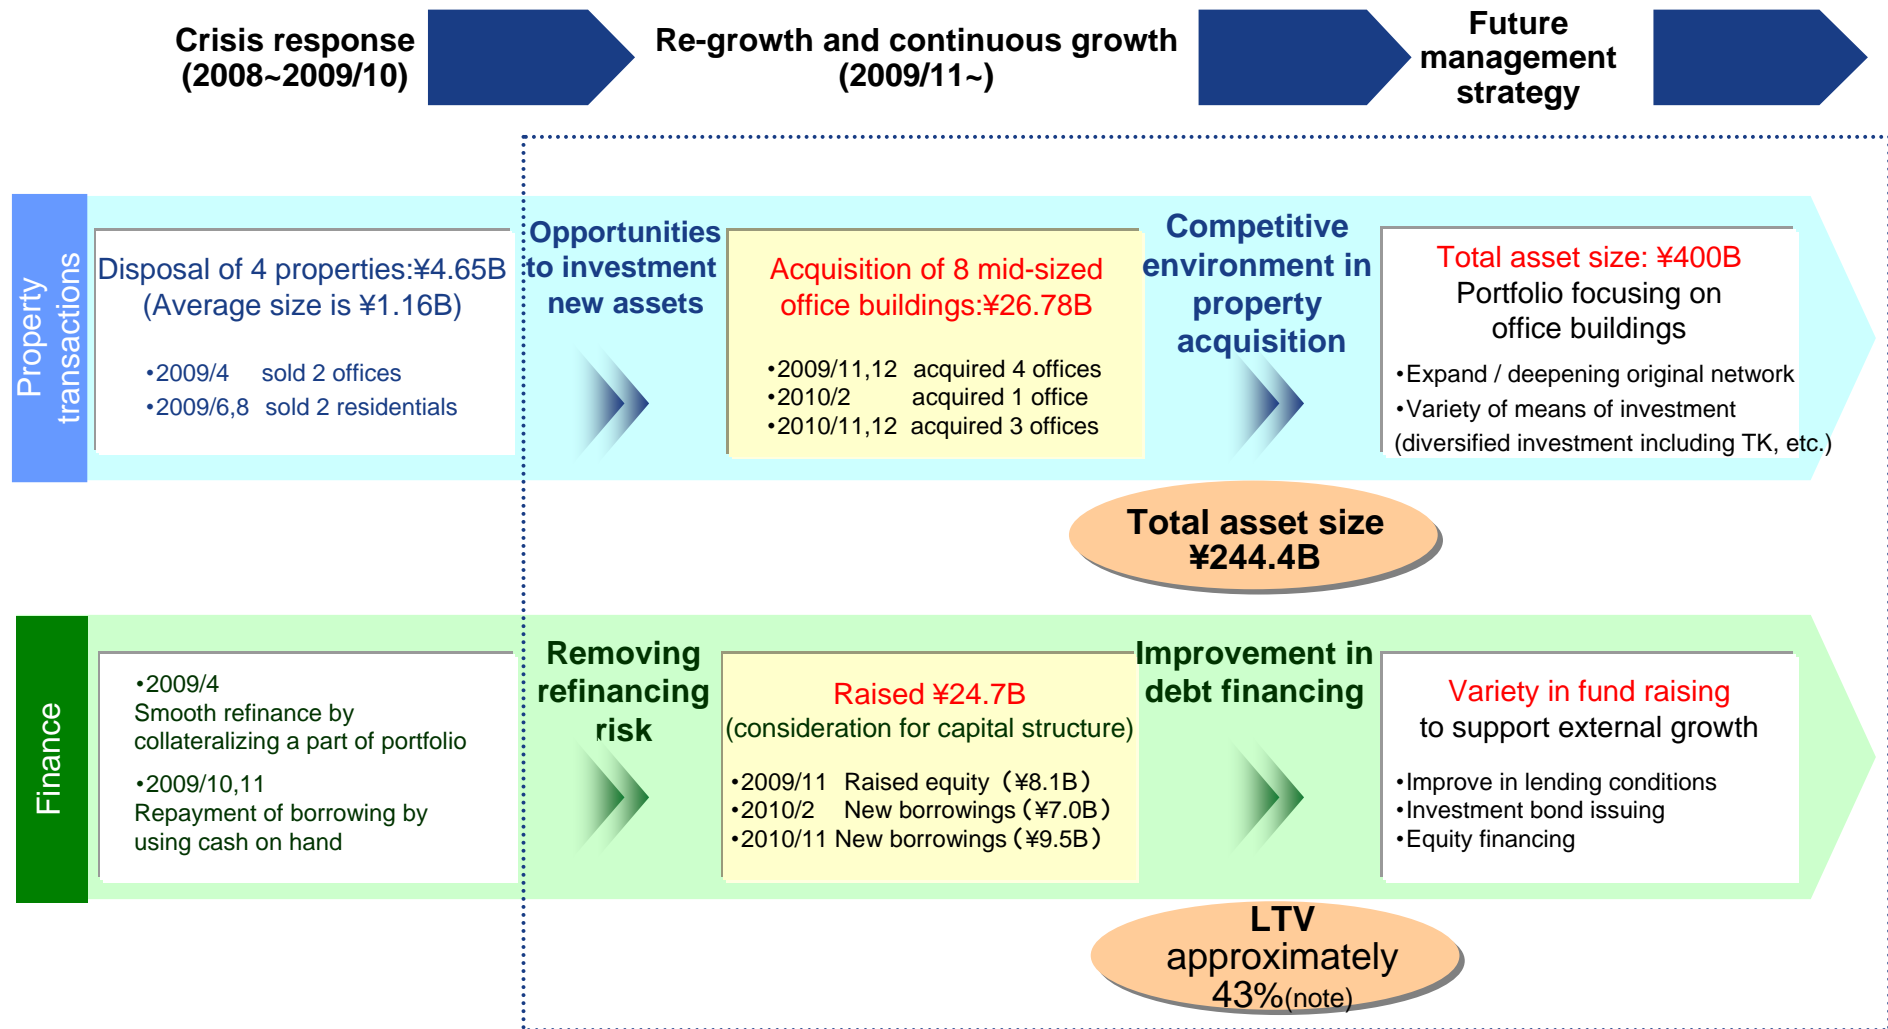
Crisis response (2008~2009/10)

Re-growth and continuous growth (2009/11~)

Future management strategy

Property transactions

Disposal of 4 properties:¥4.65B (Average size is ¥1.16B)

•2009/4 sold 2 offices
•2009/6,8 sold 2 residentials

Opportunities to investment new assets

Acquisition of 8 mid-sized office buildings:¥26.78B

•2009/11,12 acquired 4 offices
•2010/2 acquired 1 office
•2010/11,12 acquired 3 offices

Competitive environment in property acquisition

Total asset size: ¥400B
Portfolio focusing on office buildings

•Expand / deepening original network
•Variety of means of investment (diversified investment including TK, etc.)

Total asset size ¥244.4B

Finance

•2009/4
Smooth refinance by collateralizing a part of portfolio

•2009/10,11
Repayment of borrowing by using cash on hand

Removing refinancing risk

Raised ¥24.7B
(consideration for capital structure)

•2009/11 Raised equity（¥8.1B）
•2010/2 New borrowings（¥7.0B）
•2010/11 New borrowings（¥9.5B）

Improvement in debt financing

Variety in fund raising
to support external growth

•Improve in lending conditions
•Investment bond issuing
•Equity financing

LTV approximately 43%(note)